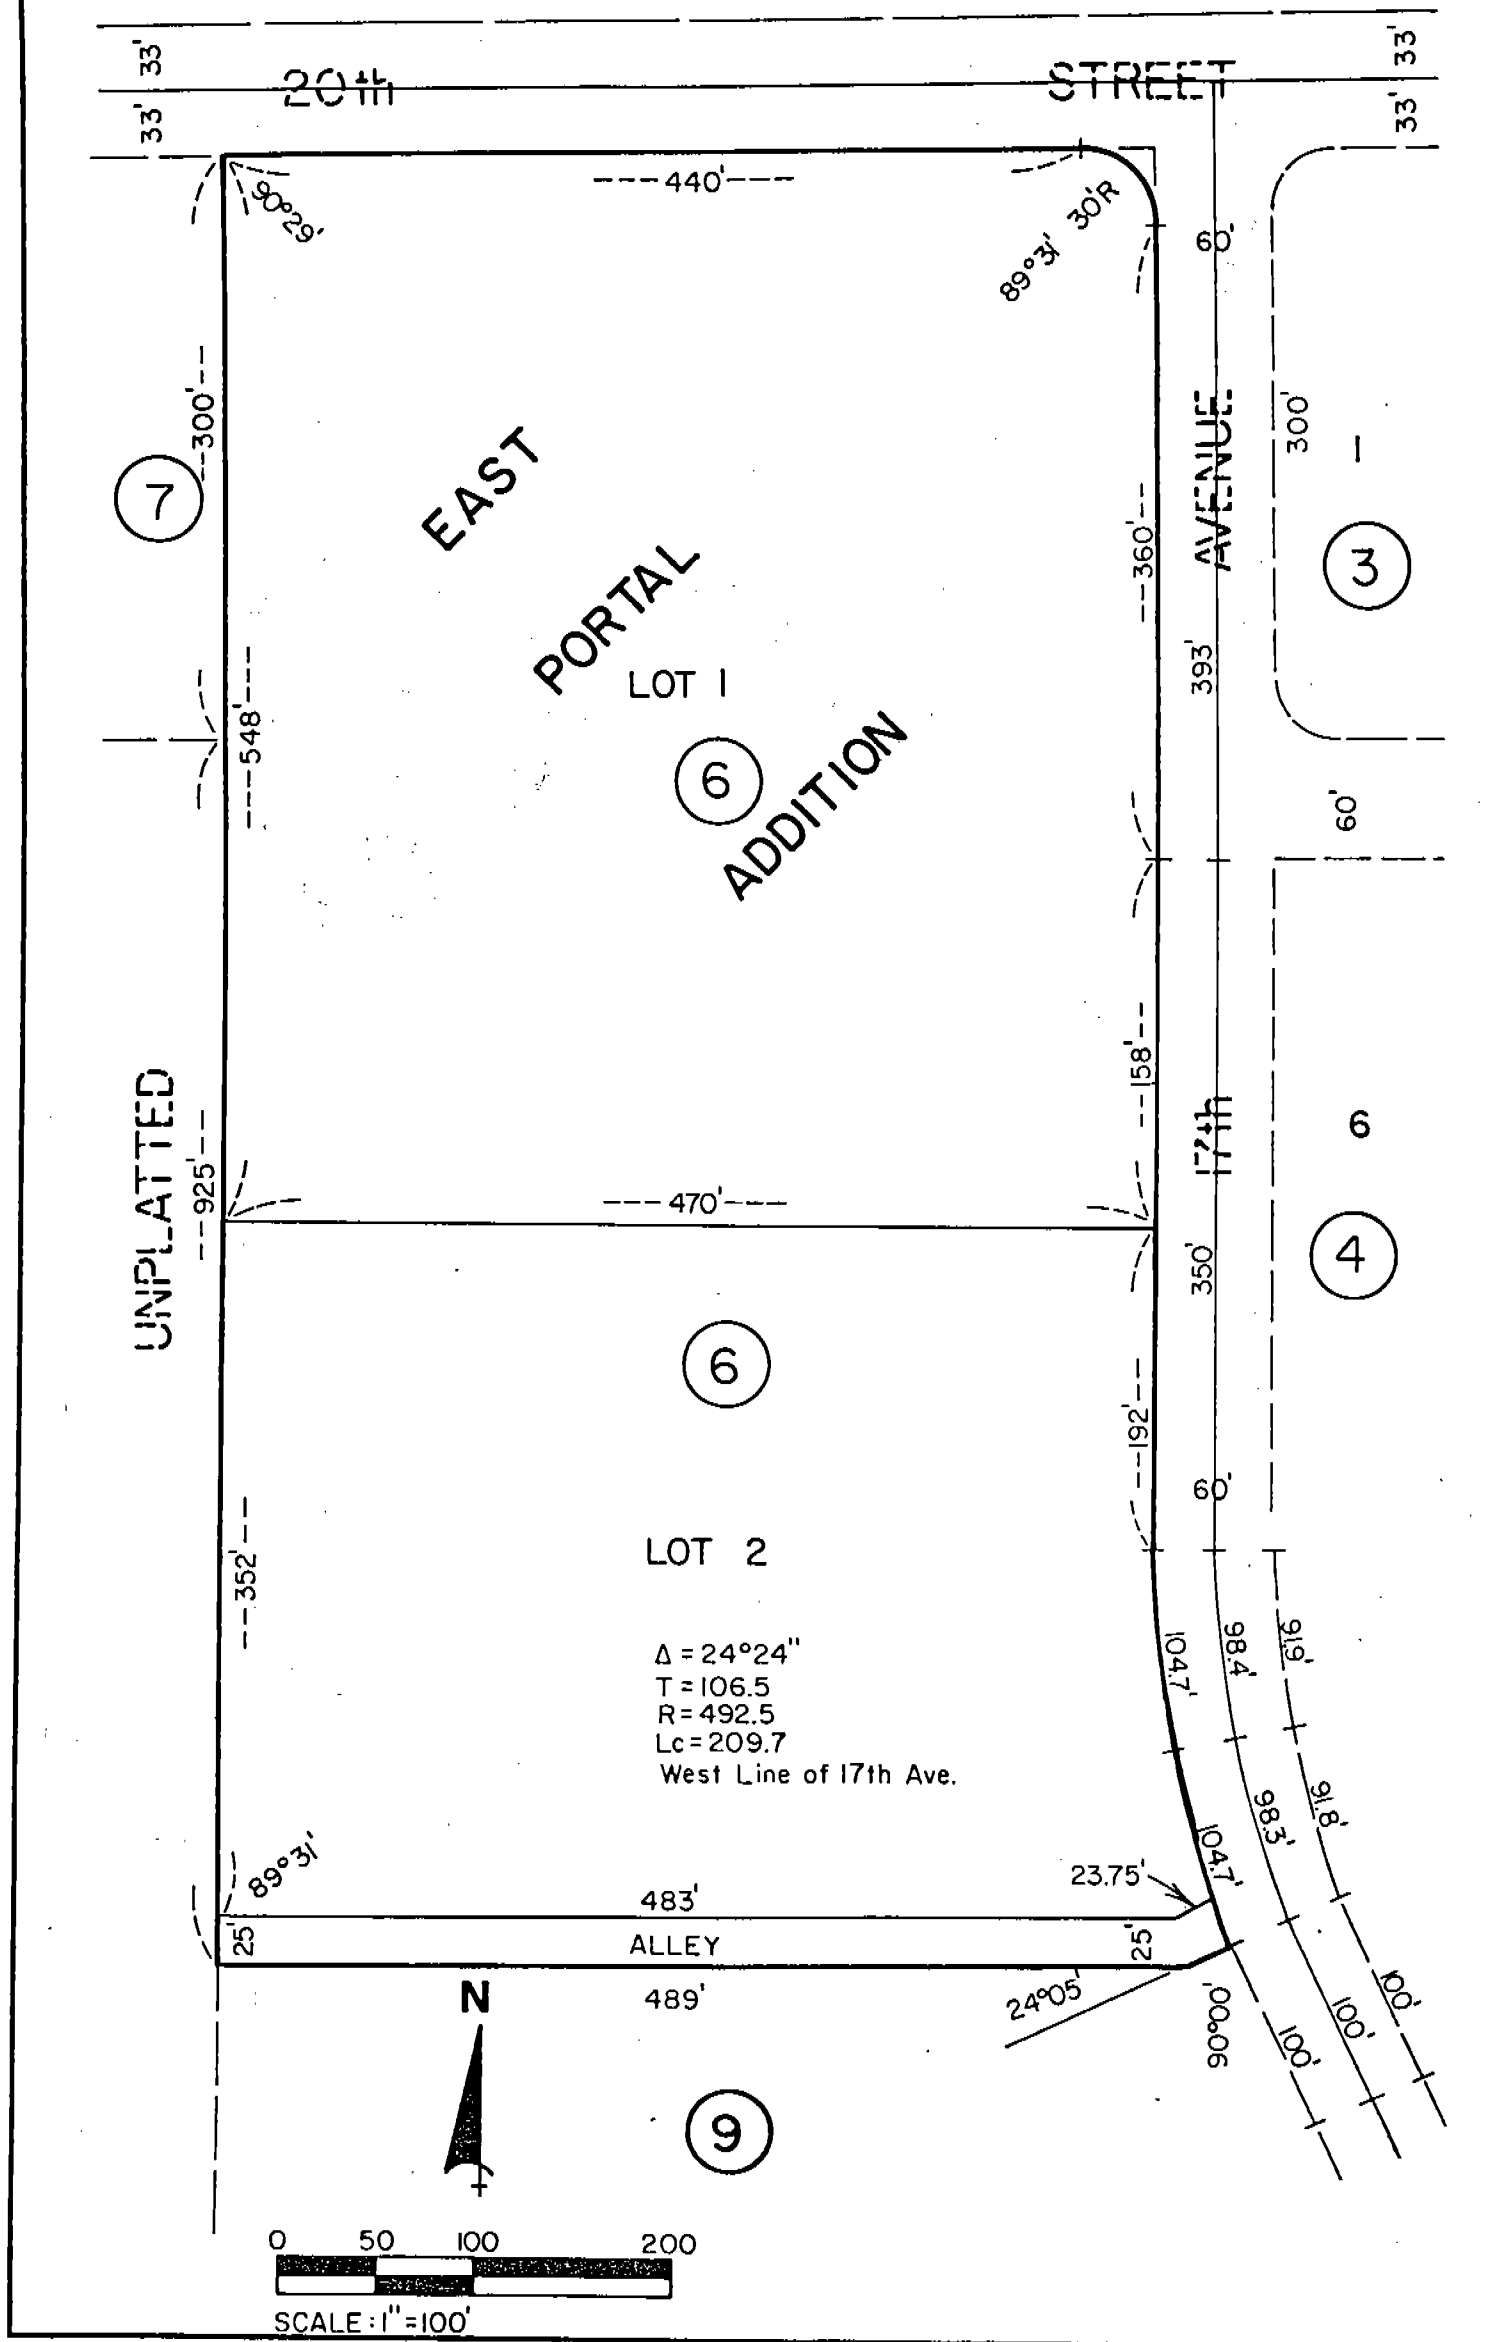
33'
20th
STREET
33'
33'
33'
440'
90°29'
89°31' 30'R
60'
300'
7
EAST
PORTAL
ADDITION
LOT 1
6
360'
AVENUE
300'
1
3
393'
548'
60'
UNPLATTED
925'
158'
17th
6
470'
4
350'
6
192'
60'
LOT 2
352'
$\Delta = 24°24''$
T = 106.5
R = 492.5
Lc = 209.7
West Line of 17th Ave.
104.7'
98.4'
91.9'
98.3'
91.8'
104.7'
89°31'
23.75'
483'
25'
ALLEY
25'
N
489'
24°05'
90°00'
100'
100'
100'
9
0 50 100 200
SCALE: 1" = 100'